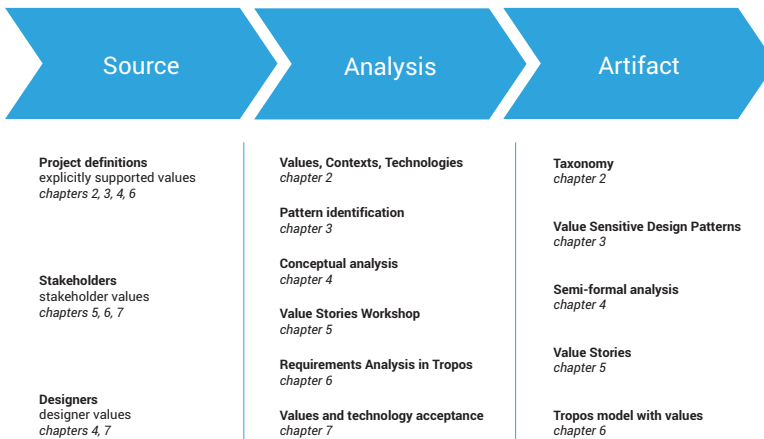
Source

Analysis

Artifact

**Project definitions**
explicitly supported values
*chapters 2, 3, 4, 6*

**Stakeholders**
stakeholder values
*chapters 5, 6, 7*

**Designers**
designer values
*chapters 4, 7*

**Values, Contexts, Technologies**
*chapter 2*

**Pattern identification**
*chapter 3*

**Conceptual analysis**
*chapter 4*

**Value Stories Workshop**
*chapter 5*

**Requirements Analysis in Tropos**
*chapter 6*

**Values and technology acceptance**
*chapter 7*

**Taxonomy**
*chapter 2*

**Value Sensitive Design Patterns**
*chapter 3*

**Semi-formal analysis**
*chapter 4*

**Value Stories**
*chapter 5*

**Tropos model with values**
*chapter 6*